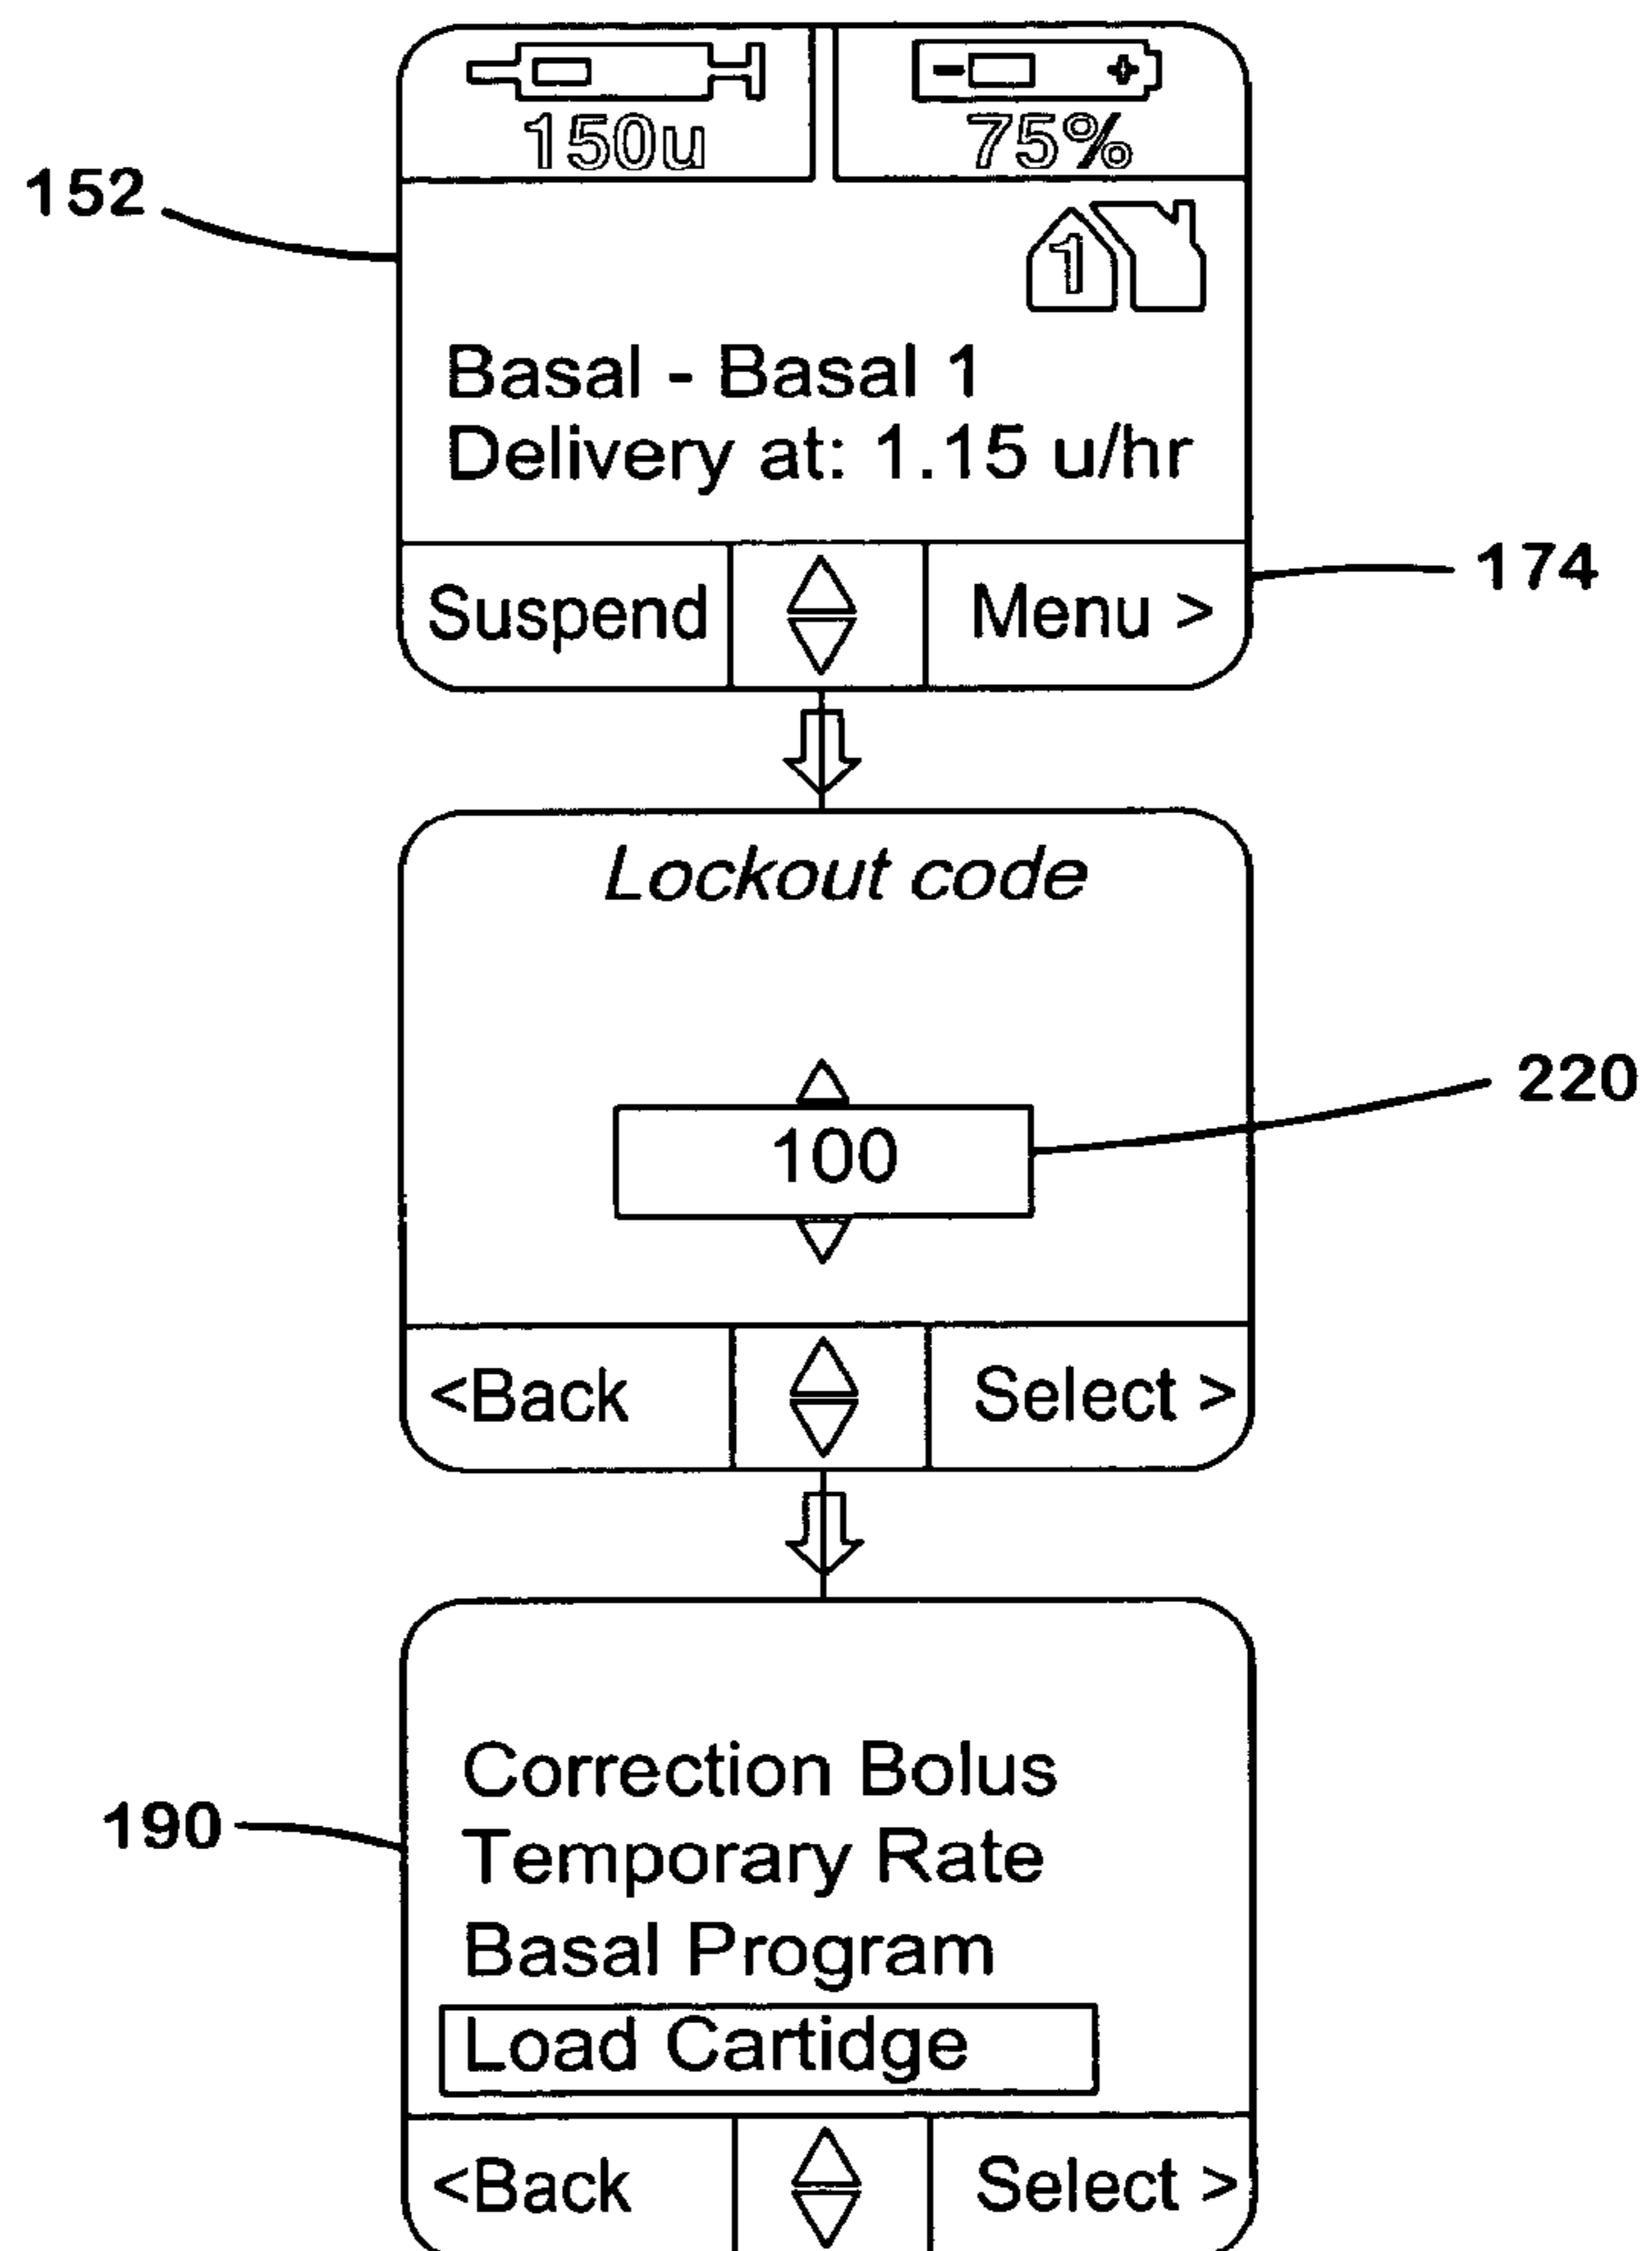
150u

75%

152

1

Basal - Basal 1
Delivery at: 1.15 u/hr

Suspend

Menu >

174

*Lockout code*

100

220

<Back

Select >

190

Correction Bolus
Temporary Rate
Basal Program
Load Cartidge

<Back

Select >